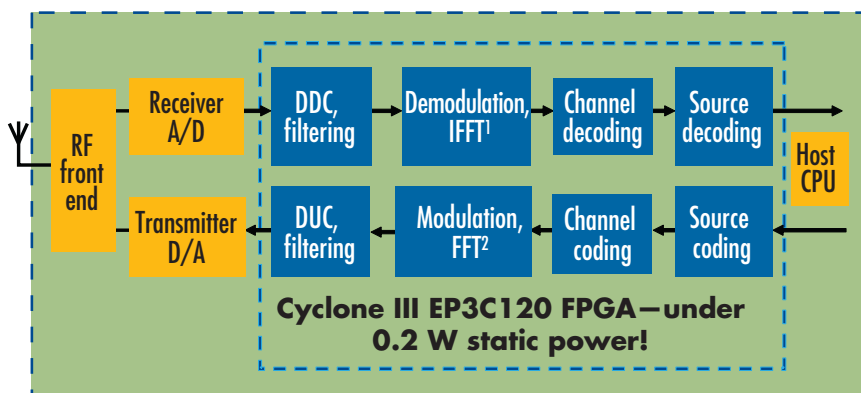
RF front end

Receiver A/D

Transmitter D/A

DDC, filtering

Demodulation, IFFT$^1$

Channel decoding

Source decoding

Host CPU

DUC, filtering

Modulation, FFT$^2$

Channel coding

Source coding

Cyclone III EP3C120 FPGA—under 0.2 W static power!